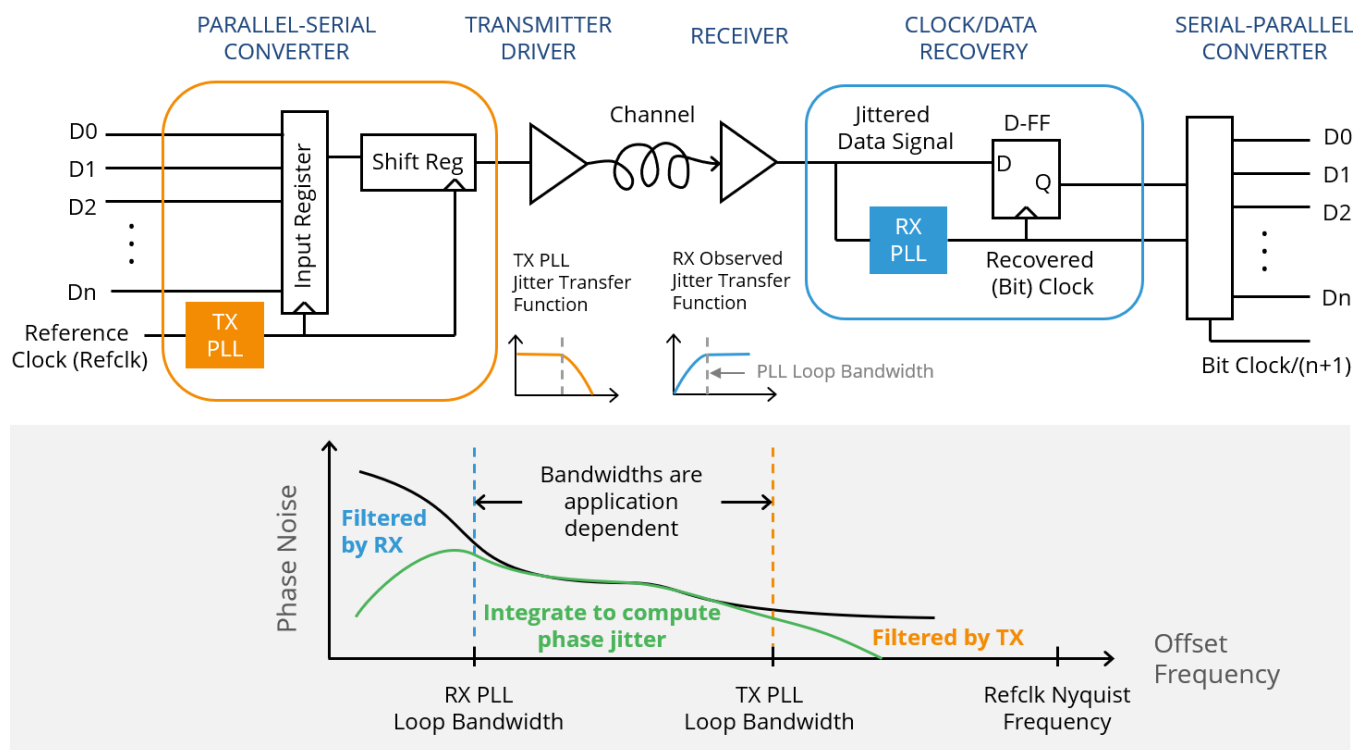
PARALLEL-SERIAL CONVERTER

TRANSMITTER DRIVER

RECEIVER

CLOCK/DATA RECOVERY

SERIAL-PARALLEL CONVERTER

D0
D1
D2
⋮
Dn

Reference Clock (Refclk)

TX PLL

Input Register

Shift Reg

Channel

TX PLL Jitter Transfer Function

RX Observed Jitter Transfer Function

PLL Loop Bandwidth

Jittered Data Signal

D-FF

D

Q

RX PLL

Recovered (Bit) Clock

D0
D1
D2
⋮
Dn

Bit Clock/(n+1)

Phase Noise

Bandwidths are application dependent

Filtered by RX

Integrate to compute phase jitter

Filtered by TX

Offset Frequency

RX PLL Loop Bandwidth

TX PLL Loop Bandwidth

Refclk Nyquist Frequency